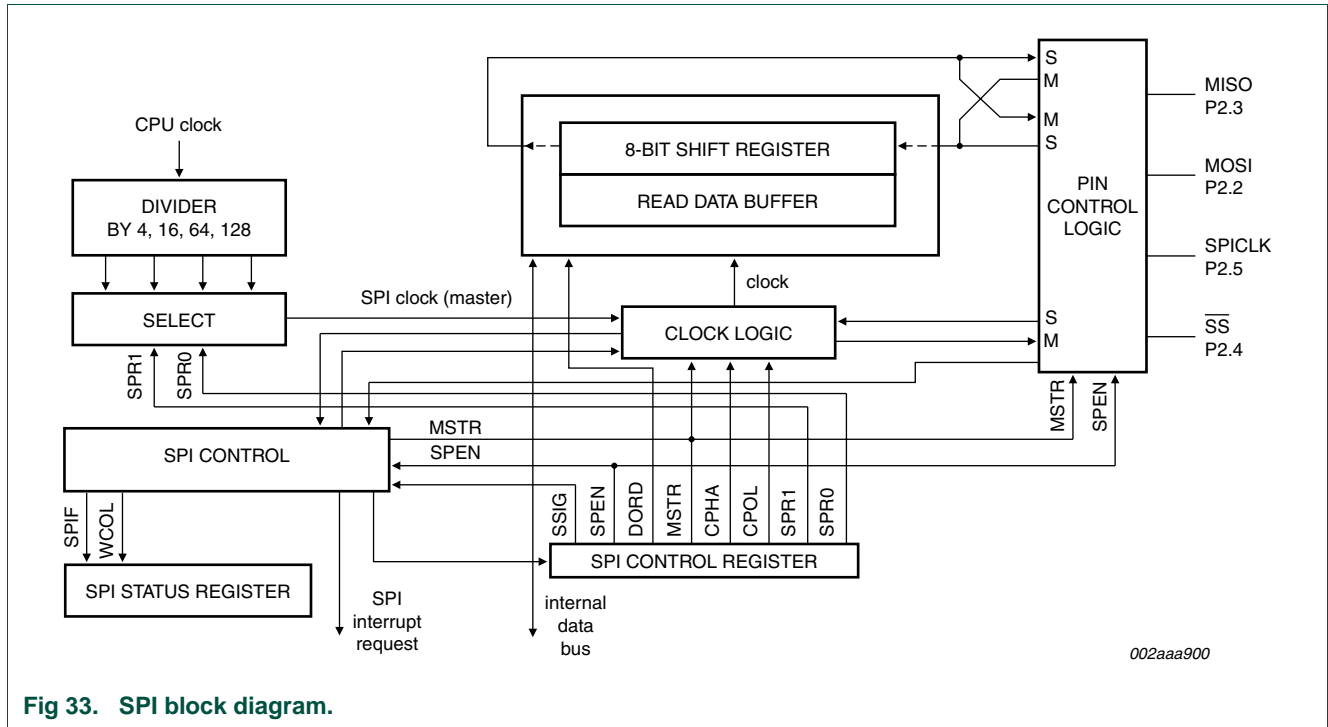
CPU clock

DIVIDER
BY 4, 16, 64, 128

SELECT

SPR1 SPR0

8-BIT SHIFT REGISTER

READ DATA BUFFER

clock

SPI clock (master)

CLOCK LOGIC

S
M
M
S

PIN CONTROL LOGIC

S
M

MISO
P2.3

MOSI
P2.2

SPICLK
P2.5

$\overline{SS}$
P2.4

MSTR SPEN

SPI CONTROL

MSTR
SPEN

SPIF WCOL

SPI STATUS REGISTER

SPI
interrupt
request

internal
data
bus

SSIG SPEN DORD MSTR CPHA CPOL SPR1 SPR0

SPI CONTROL REGISTER

002aaa900

Fig 33. SPI block diagram.